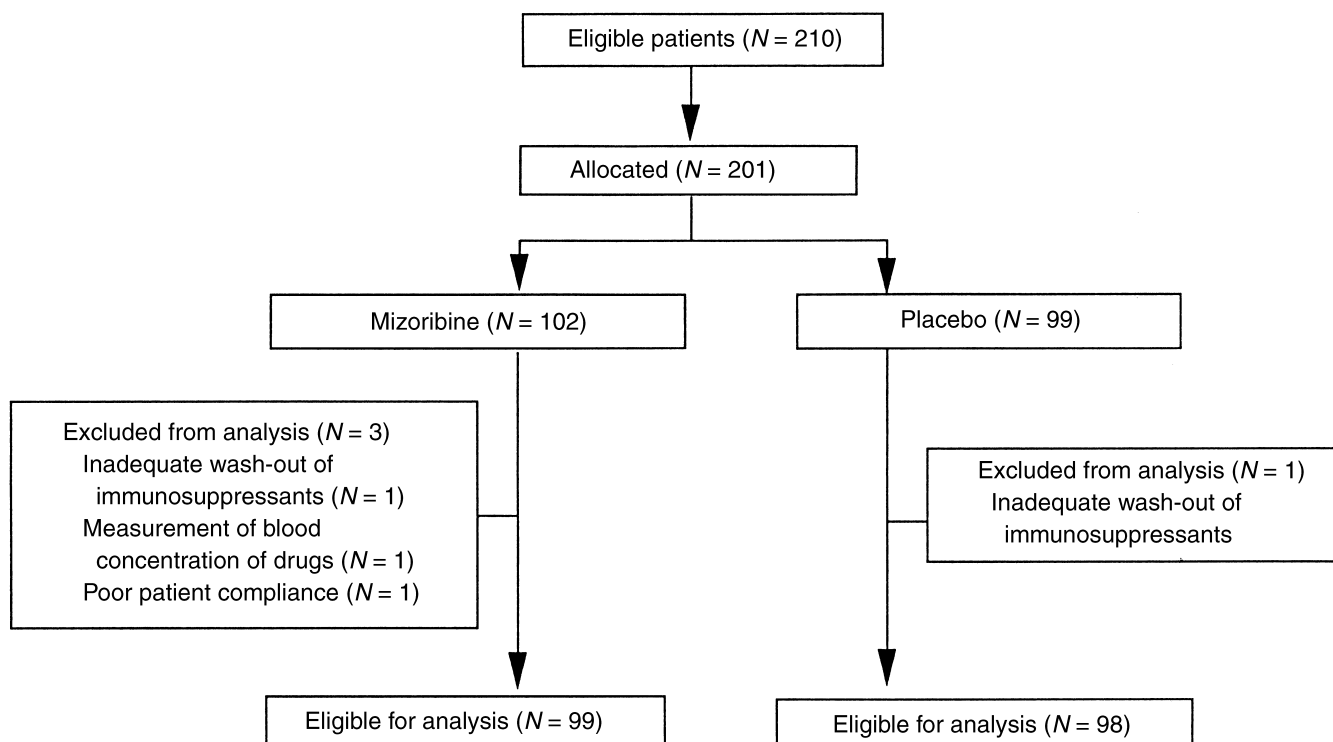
Eligible patients ($N = 210$)

Allocated ($N = 201$)

Mizoribine ($N = 102$)

Placebo ($N = 99$)

Excluded from analysis ($N = 3$)
Inadequate wash-out of immunosuppressants ($N = 1$)
Measurement of blood concentration of drugs ($N = 1$)
Poor patient compliance ($N = 1$)

Excluded from analysis ($N = 1$)
Inadequate wash-out of immunosuppressants

Eligible for analysis ($N = 99$)

Eligible for analysis ($N = 98$)